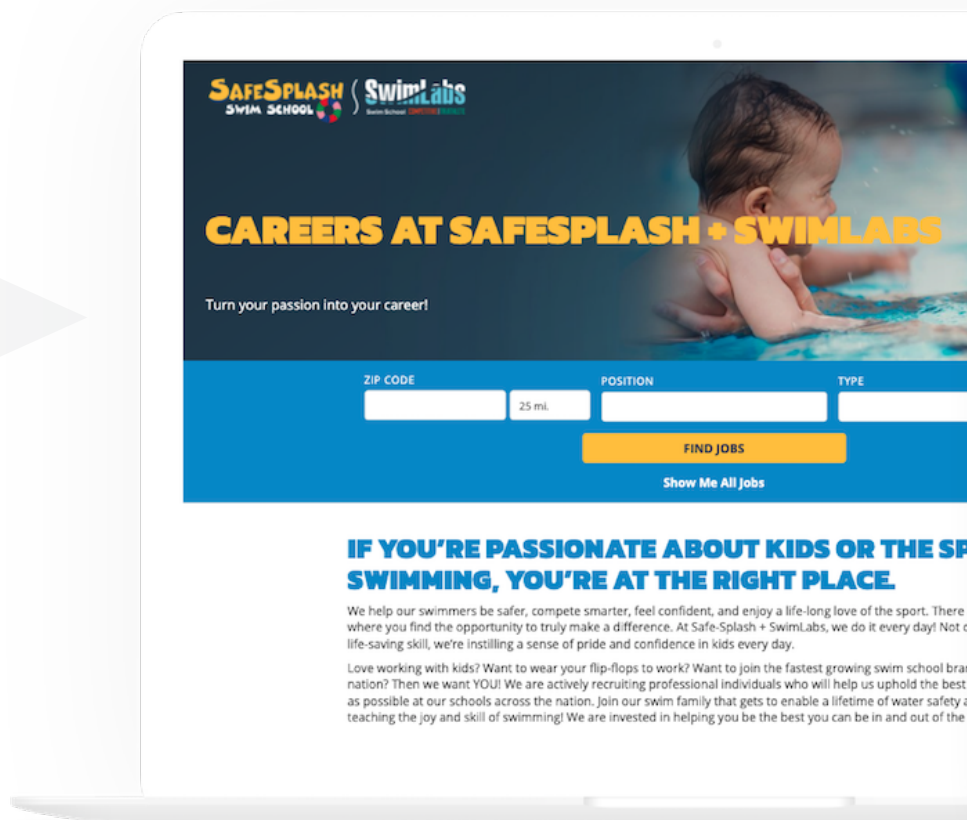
SAFESPLASH SWIM SCHOOL | SwimLabs Swim School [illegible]

CAREERS AT SAFESPLASH + SWIMLABS

Turn your passion into your career!

ZIP CODE
25 mi.
POSITION
TYPE
FIND JOBS
Show Me All Jobs

IF YOU'RE PASSIONATE ABOUT KIDS OR THE SP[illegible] SWIMMING, YOU'RE AT THE RIGHT PLACE.

We help our swimmers be safer, compete smarter, feel confident, and enjoy a life-long love of the sport. There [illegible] where you find the opportunity to truly make a difference. At Safe-Splash + SwimLabs, we do it every day! Not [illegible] life-saving skill, we're instilling a sense of pride and confidence in kids every day.

Love working with kids? Want to wear your flip-flops to work? Want to join the fastest growing swim school bra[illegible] nation? Then we want YOU! We are actively recruiting professional individuals who will help us uphold the best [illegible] as possible at our schools across the nation. Join our swim family that gets to enable a lifetime of water safety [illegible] teaching the joy and skill of swimming! We are invested in helping you be the best you can be in and out of the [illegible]